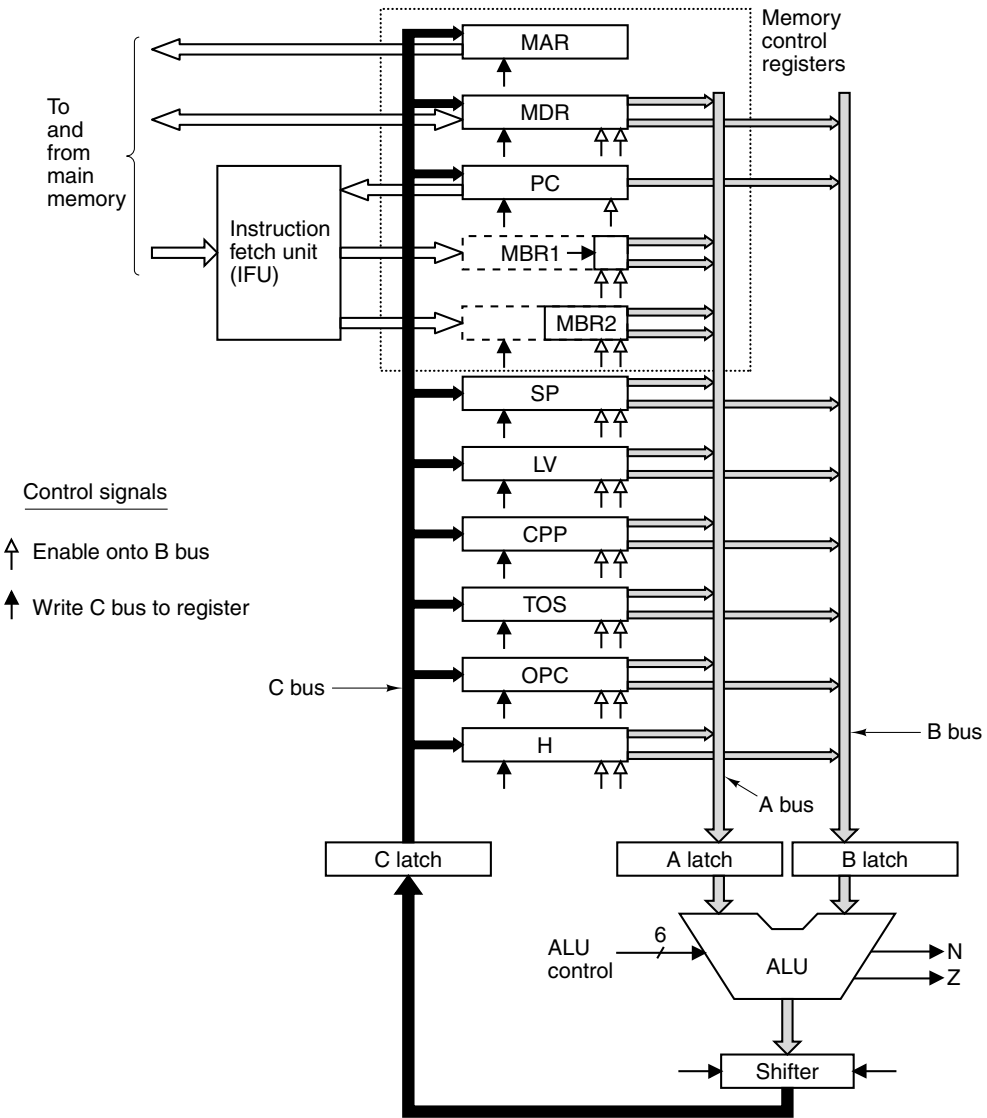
Memory control registers

MAR

To and from main memory

MDR

PC

Instruction fetch unit (IFU)

MBR1

MBR2

SP

LV

Control signals

Enable onto B bus

Write C bus to register

CPP

TOS

C bus

OPC

H

B bus

A bus

C latch

A latch

B latch

ALU control

6

ALU

N

Z

Shifter